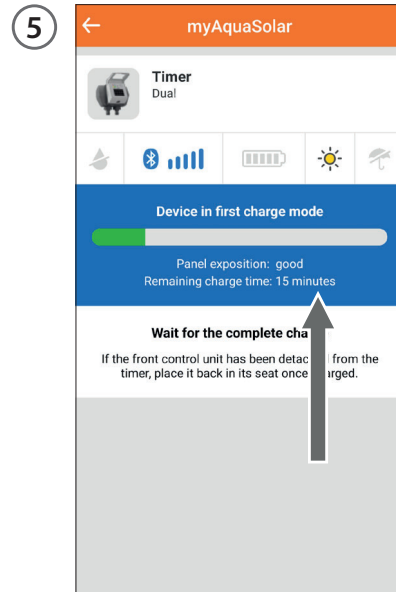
5

myAquaSolar

Timer
Dual

Device in first charge mode

Panel exposition: good
Remaining charge time: 15 minutes

Wait for the complete cha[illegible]

If the front control unit has been detac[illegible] from the timer, place it back in its seat once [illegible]arged.